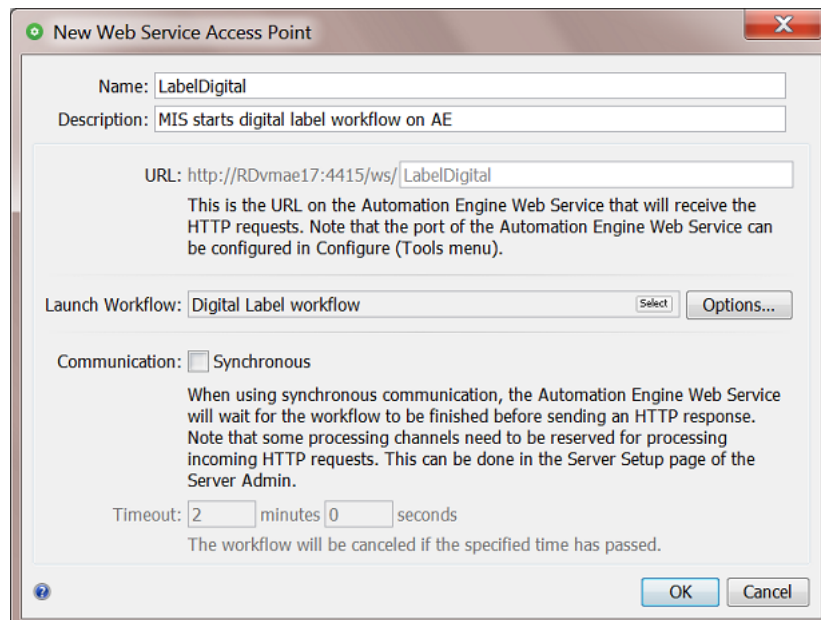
New Web Service Access Point

Name: LabelDigital

Description: MIS starts digital label workflow on AE

URL: http://RDvmae17:4415/ws/ LabelDigital

This is the URL on the Automation Engine Web Service that will receive the HTTP requests. Note that the port of the Automation Engine Web Service can be configured in Configure (Tools menu).

Launch Workflow: Digital Label workflow Select Options...

Communication: Synchronous

When using synchronous communication, the Automation Engine Web Service will wait for the workflow to be finished before sending an HTTP response. Note that some processing channels need to be reserved for processing incoming HTTP requests. This can be done in the Server Setup page of the Server Admin.

Timeout: 2 minutes 0 seconds

The workflow will be canceled if the specified time has passed.

OK Cancel